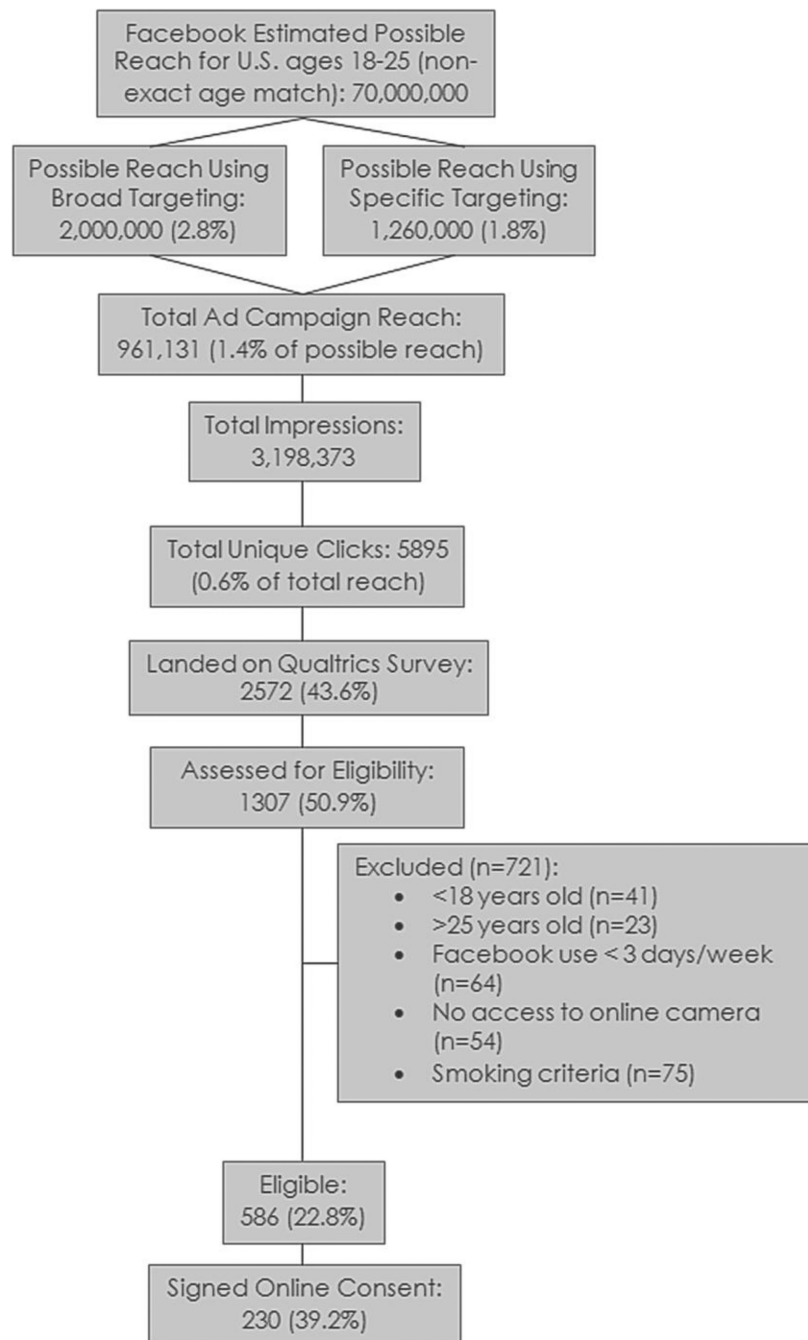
Facebook Estimated Possible Reach for U.S. ages 18-25 (non-exact age match): 70,000,000

Possible Reach Using Broad Targeting: 2,000,000 (2.8%)

Possible Reach Using Specific Targeting: 1,260,000 (1.8%)

Total Ad Campaign Reach: 961,131 (1.4% of possible reach)

Total Impressions: 3,198,373

Total Unique Clicks: 5895 (0.6% of total reach)

Landed on Qualtrics Survey: 2572 (43.6%)

Assessed for Eligibility: 1307 (50.9%)

Excluded (n=721):
- <18 years old (n=41)
- >25 years old (n=23)
- Facebook use < 3 days/week (n=64)
- No access to online camera (n=54)
- Smoking criteria (n=75)

Eligible: 586 (22.8%)

Signed Online Consent: 230 (39.2%)